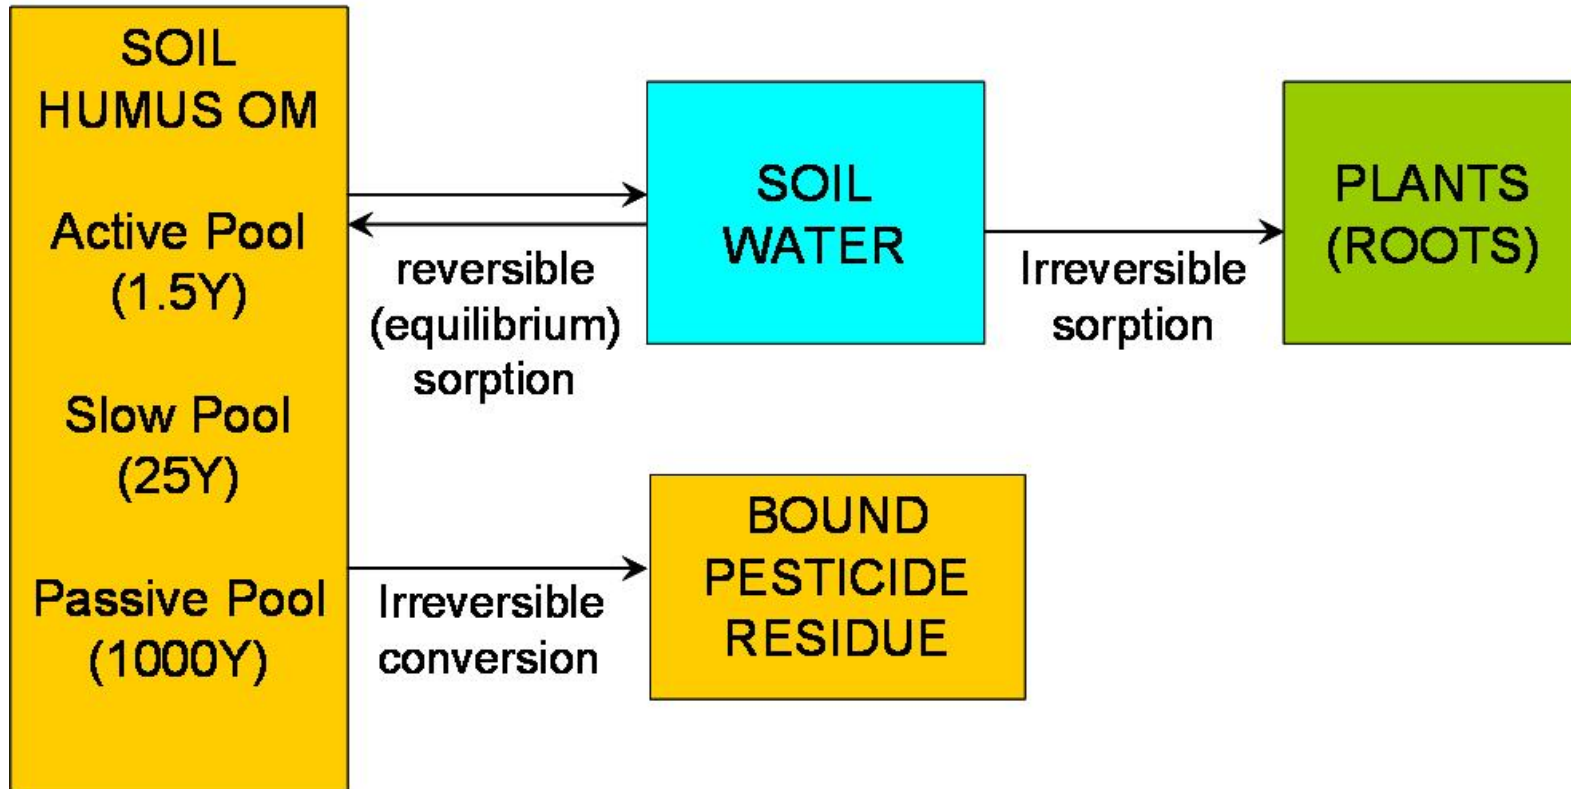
SOIL
HUMUS OM

Active Pool
(1.5Y)

Slow Pool
(25Y)

Passive Pool
(1000Y)

reversible
(equilibrium)
sorption

SOIL
WATER

Irreversible
sorption

PLANTS
(ROOTS)

Irreversible
conversion

BOUND
PESTICIDE
RESIDUE